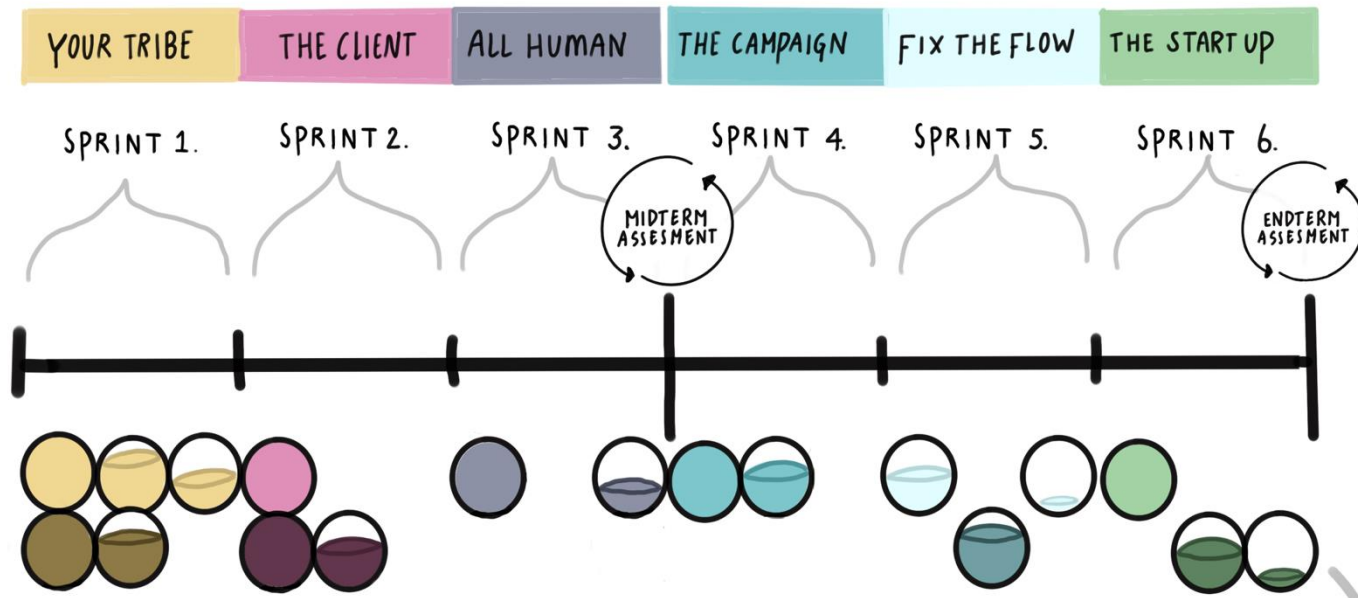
| YOUR TRIBE | THE CLIENT | ALL HUMAN | THE CAMPAIGN | FIX THE FLOW | THE START UP |
|---|---|---|---|---|---|

SPRINT 1.

SPRINT 2.

SPRINT 3.

MIDTERM ASSESMENT

SPRINT 4.

SPRINT 5.

SPRINT 6.

ENDTERM ASSESMENT